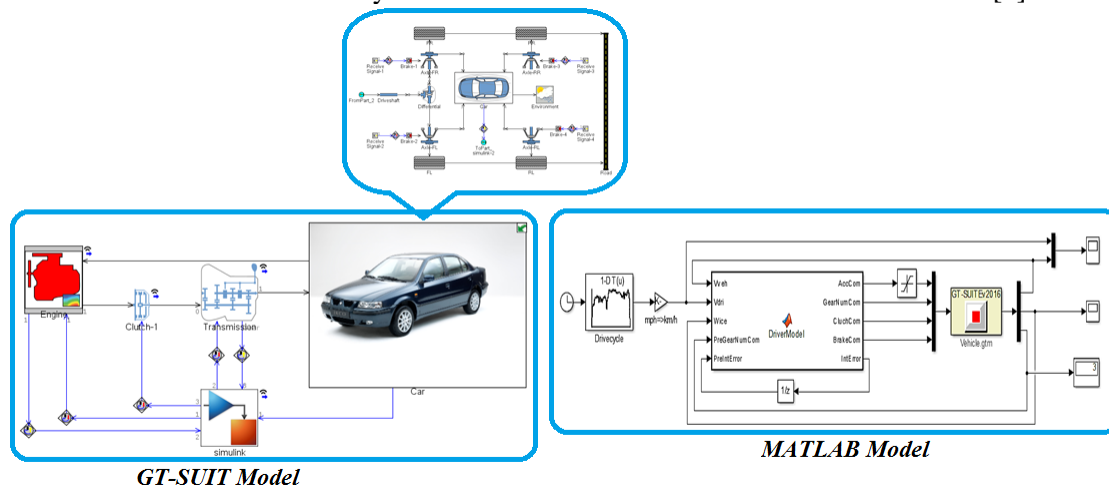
Receive Signal-1
Brake-1
Axle-FR
Brake-3
Axle-RR
Receive Signal-3
FromPart_2
Driveshaft
Differential
Car
Environment
Receive Signal-2
Brake-2
Axle-FL
ToPart simulink-2
Axle-RL
Brake-4
Receive Signal-4
FL
RL
Road

Engine
Clutch-1
Transmission
Car
simulink

GT-SUIT Model

1-D T(u)
Drivecycle
mph->km/h
Veh
Vdri
Wice
PreGearNumCom
PreIntError
AccCom
GearNumCom
ClutchCom
BrakeCom
IntError
DriverModel
1/z
GT-SUIT Ev2016
Vehicle.gtm
3

MATLAB Model